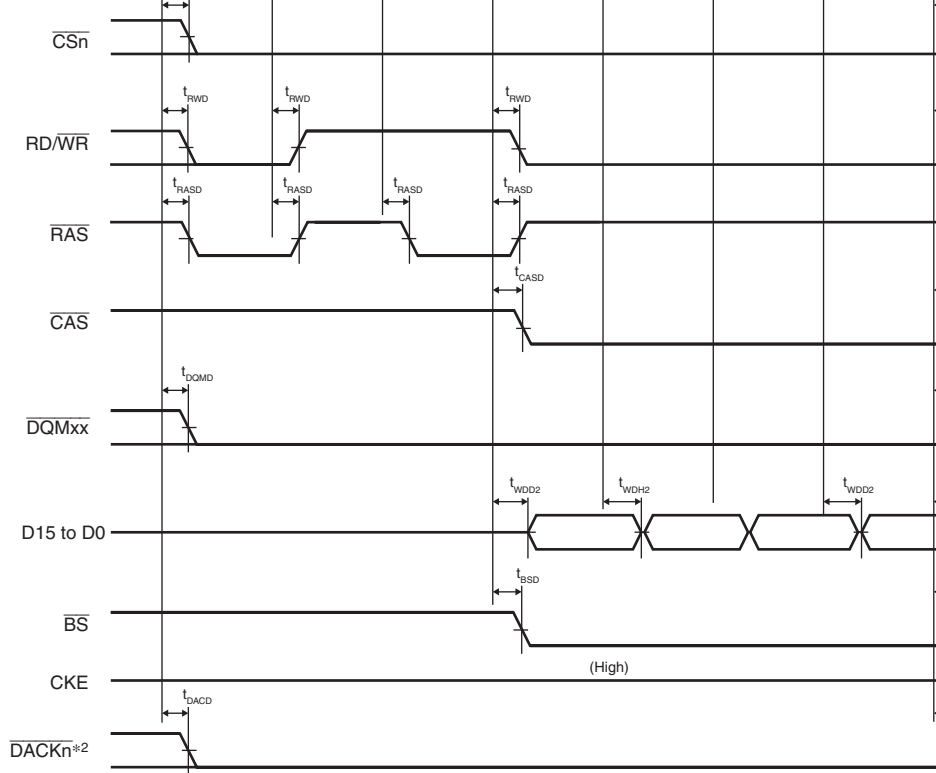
$\overline{CSn}$

$t_{RWD}$ $t_{RWD}$ $t_{RWD}$

RD/$\overline{WR}$

$t_{RASD}$ $t_{RASD}$ $t_{RASD}$ $t_{RASD}$

$\overline{RAS}$

$t_{CASD}$

$\overline{CAS}$

$t_{DQMD}$

$\overline{DQMxx}$

$t_{WDD2}$ $t_{WDH2}$ $t_{WDD2}$

D15 to D0

$t_{BSD}$

$\overline{BS}$

(High)

CKE

$t_{DACD}$

$\overline{DACKn}$*2